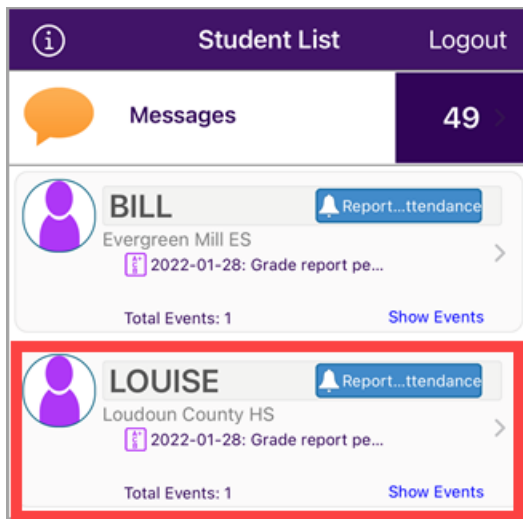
Student List

Logout

Messages

49

BILL

Report...ttendance

Evergreen Mill ES

2022-01-28: Grade report pe...

Total Events: 1

Show Events

LOUISE

Report...ttendance

Loudoun County HS

2022-01-28: Grade report pe...

Total Events: 1

Show Events